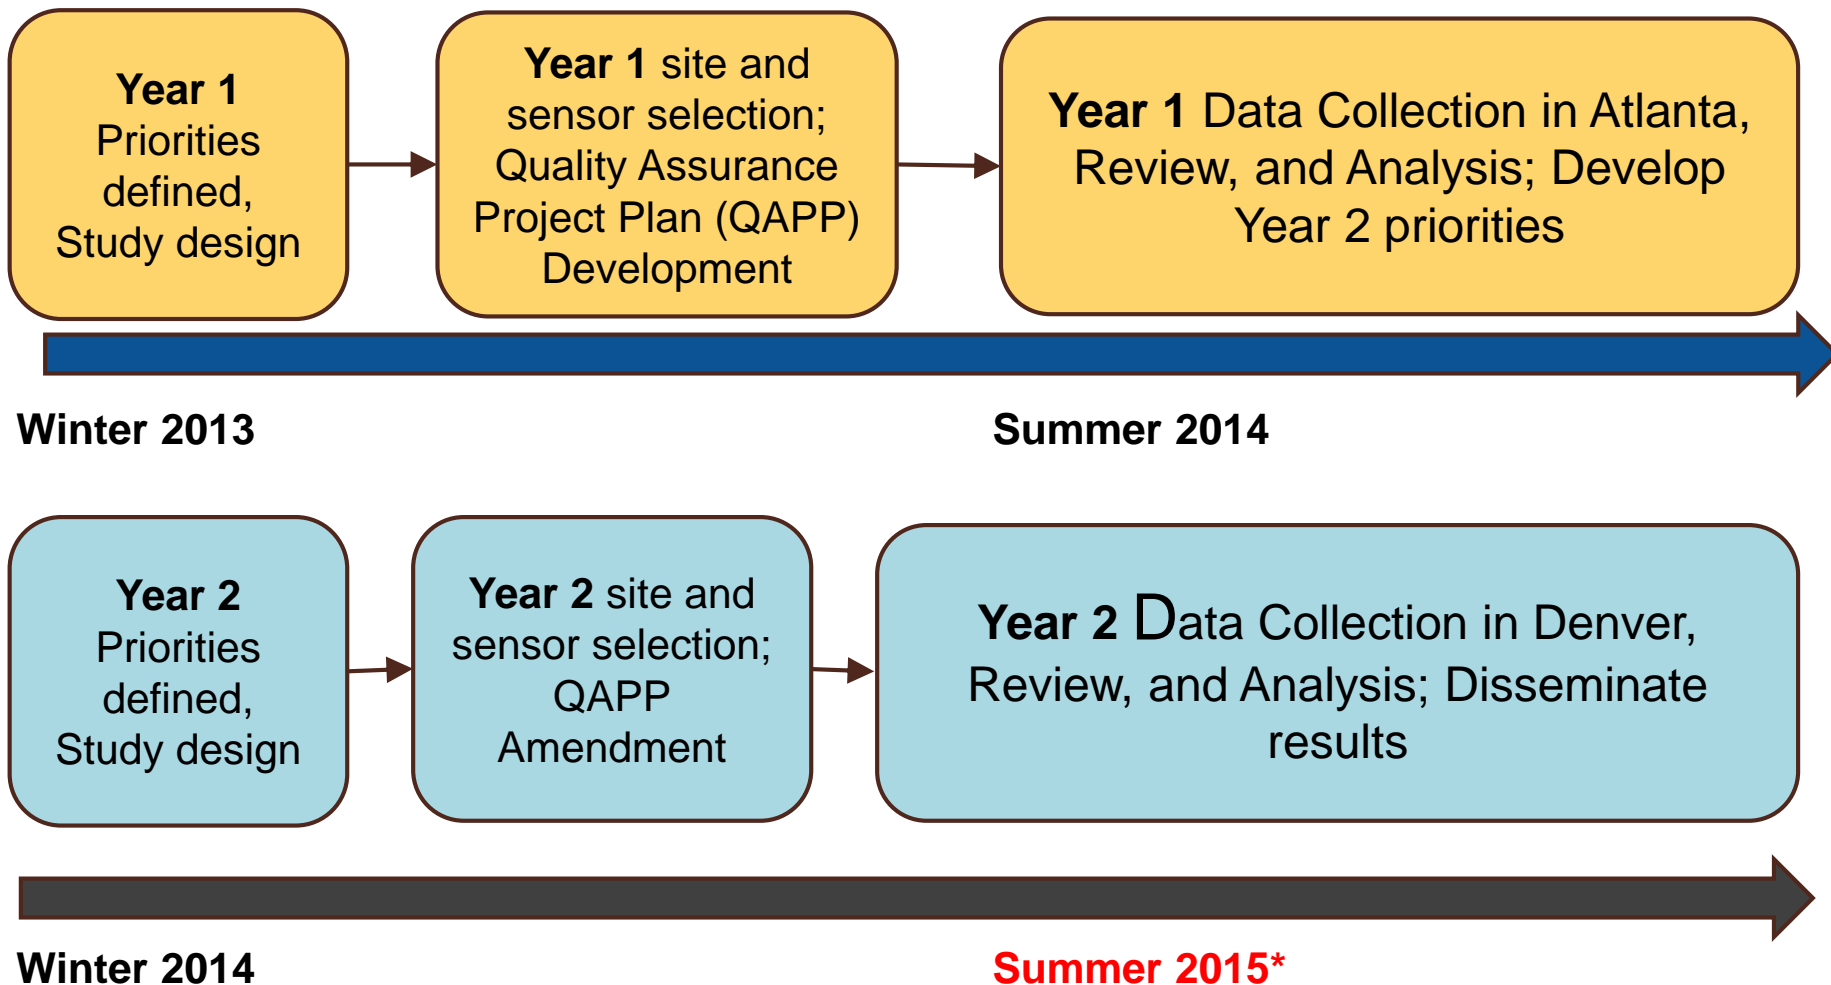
Year 1 Priorities defined, Study design

Year 1 site and sensor selection; Quality Assurance Project Plan (QAPP) Development

Year 1 Data Collection in Atlanta, Review, and Analysis; Develop Year 2 priorities

Winter 2013

Summer 2014

Year 2 Priorities defined, Study design

Year 2 site and sensor selection; QAPP Amendment

Year 2 Data Collection in Denver, Review, and Analysis; Disseminate results

Winter 2014

Summer 2015*